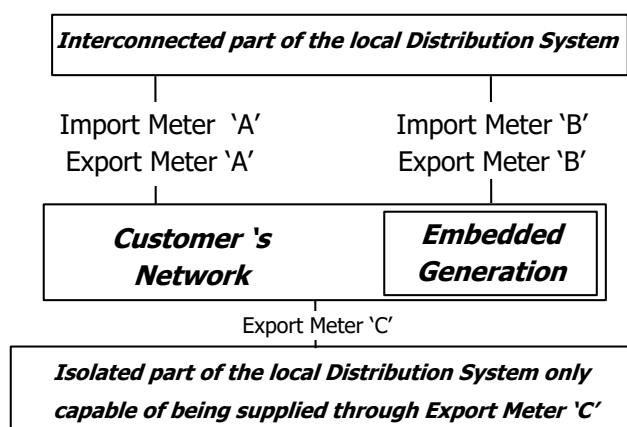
Interconnected part of the local Distribution System

Import Meter 'A'
Export Meter 'A'

Import Meter 'B'
Export Meter 'B'

Customer 's Network

Embedded Generation

Export Meter 'C'

Isolated part of the local Distribution System only capable of being supplied through Export Meter 'C'